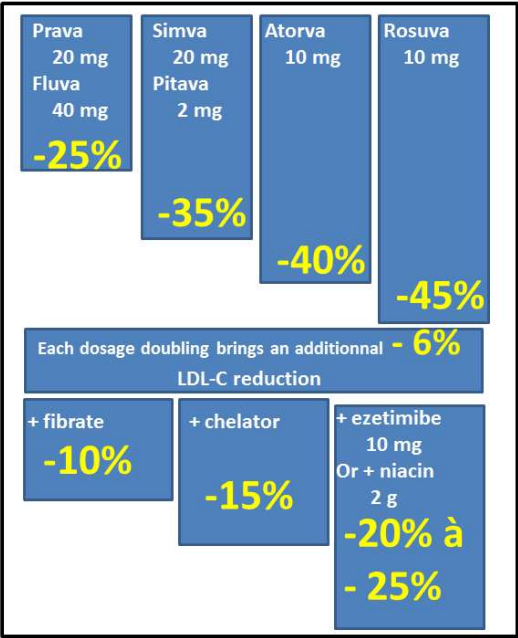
Prava
20 mg
Fluva
40 mg
-25%

Simva
20 mg
Pitava
2 mg
-35%

Atorva
10 mg
-40%

Rosuva
10 mg
-45%

Each dosage doubling brings an additionnal - 6% LDL-C reduction

+ fibrate
-10%

+ chelator
-15%

+ ezetimibe
10 mg
Or + niacin
2 g
-20% à
- 25%